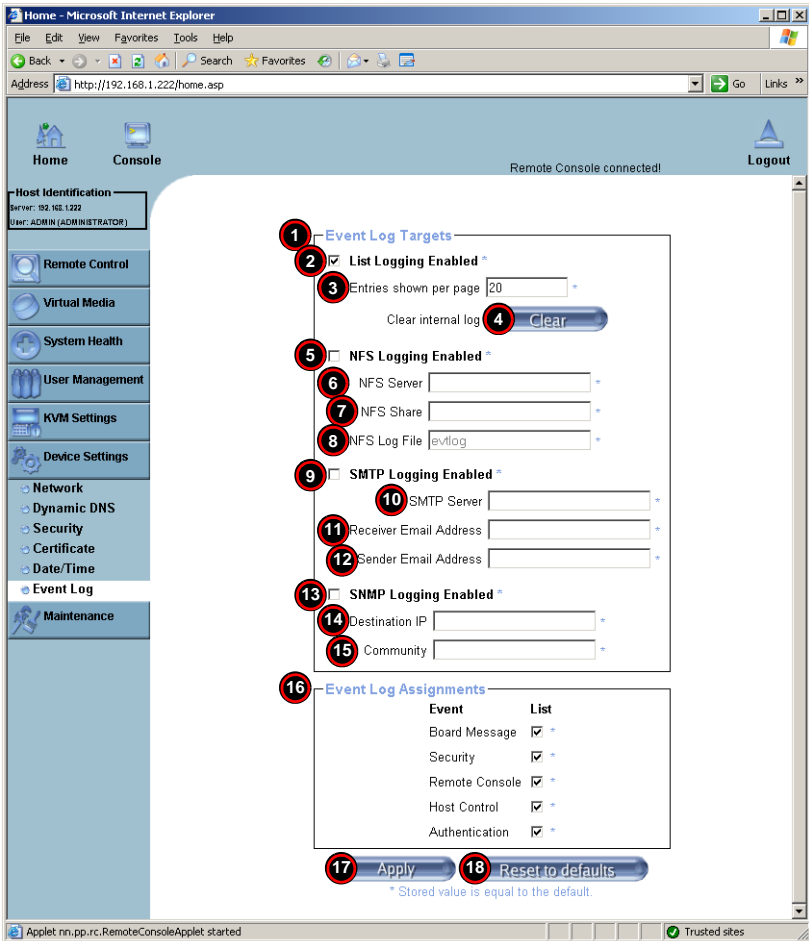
Home - Microsoft Internet Explorer

File Edit View Favorites Tools Help

Back Search Favorites

Address http://192.168.1.222/home.asp Go Links »

Home Console Logout

Remote Console connected!

Host Identification
Server: 192.168.1.222
User: ADMIN (ADMINISTRATOR)

Remote Control
Virtual Media
System Health
User Management
KVM Settings
Device Settings
Network
Dynamic DNS
Security
Certificate
Date/Time
Event Log
Maintenance

1 Event Log Targets
2 List Logging Enabled *
3 Entries shown per page 20 *
Clear internal log 4 Clear
5 NFS Logging Enabled *
6 NFS Server *
7 NFS Share *
8 NFS Log File evtlog *
9 SMTP Logging Enabled *
10 SMTP Server *
11 Receiver Email Address *
12 Sender Email Address *
13 SNMP Logging Enabled *
14 Destination IP *
15 Community *

16 Event Log Assignments

| Event | List |
|---|---|
| Board Message | ☑ * |
| Security | ☑ * |
| Remote Console | ☑ * |
| Host Control | ☑ * |
| Authentication | ☑ * |

17 Apply 18 Reset to defaults
* Stored value is equal to the default.

Applet nn.pp.rc.RemoteConsoleApplet started
Trusted sites